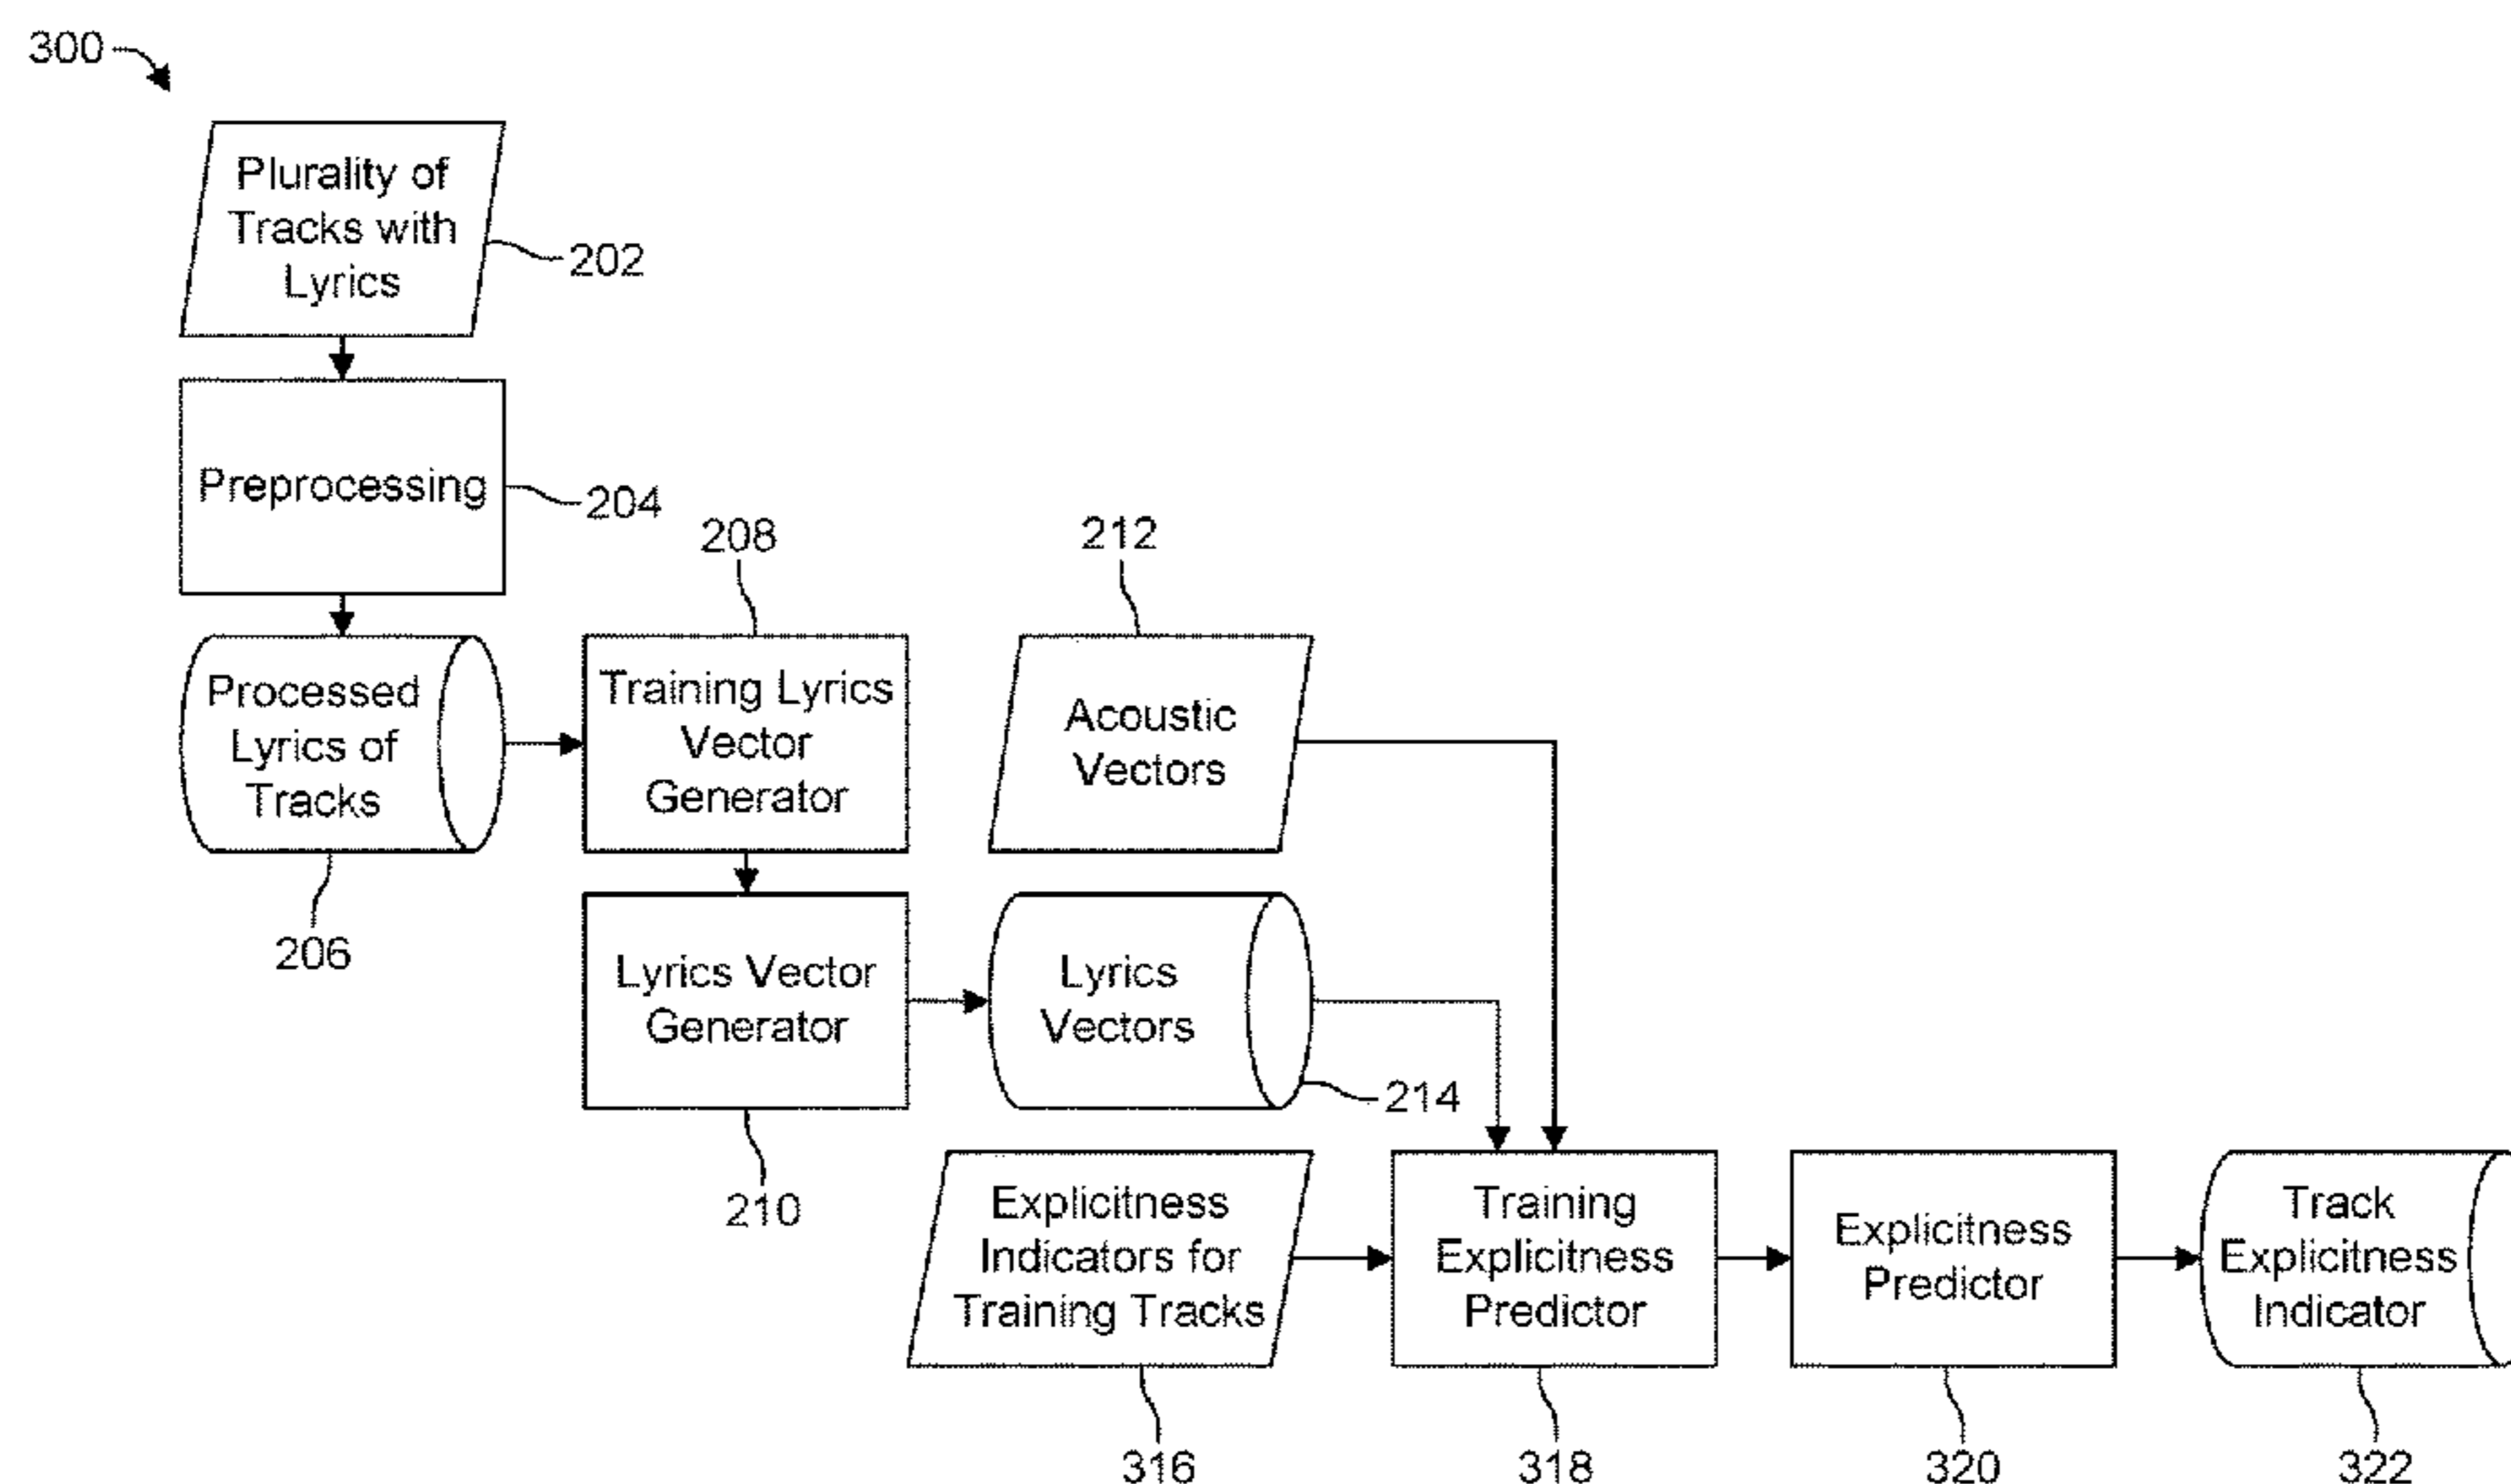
300

Plurality of Tracks with Lyrics

202

Preprocessing

204

208

212

Processed Lyrics of Tracks

Training Lyrics Vector Generator

Acoustic Vectors

206

Lyrics Vector Generator

Lyrics Vectors

214

210

Explicitness Indicators for Training Tracks

Training Explicitness Predictor

Explicitness Predictor

Track Explicitness Indicator

316

318

320

322